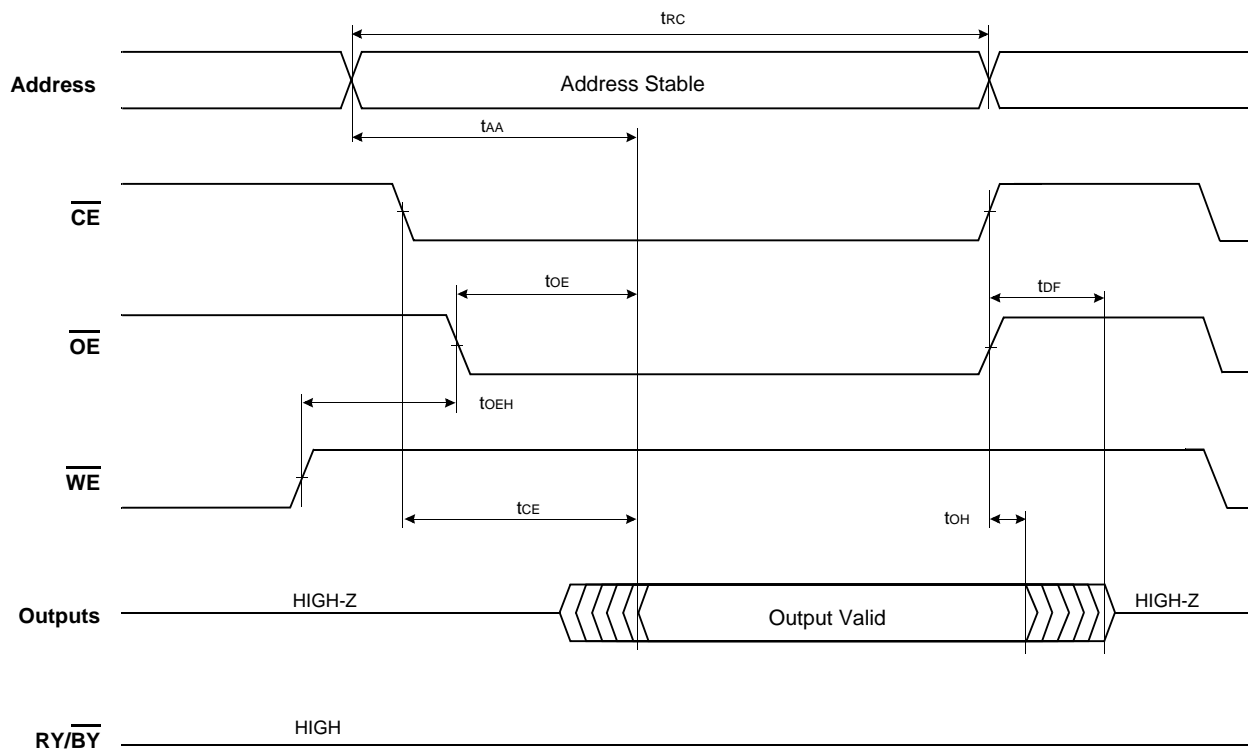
$t_{RC}$

Address

Address Stable

$t_{AA}$

$\overline{CE}$

$t_{OE}$

$t_{DF}$

$\overline{OE}$

$t_{OEH}$

$\overline{WE}$

$t_{CE}$

$t_{OH}$

Outputs

HIGH-Z

Output Valid

HIGH-Z

$RY/\overline{BY}$

HIGH